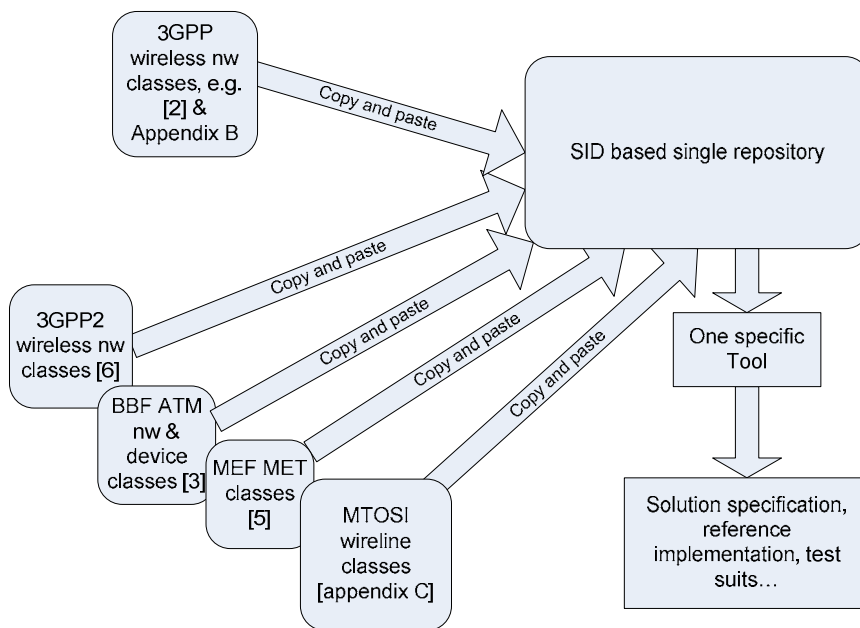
3GPP wireless nw classes, e.g. [2] & Appendix B

Copy and paste

SID based single repository

Copy and paste

Copy and paste

3GPP2 wireless nw classes [6]

Copy and paste

Copy and paste

One specific Tool

BBF ATM nw & device classes [3]

MEF MET classes [5]

MTOSI wireline classes [appendix C]

Solution specification, reference implementation, test suits…